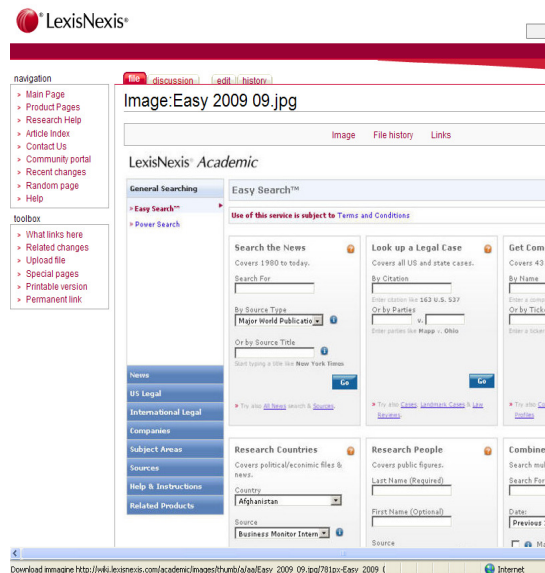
LexisNexis®

navigation
Main Page
Product Pages
Research Help
Article Index
Contact Us
Community portal
Recent changes
Random page
Help

toolbox
What links here
Related changes
Upload file
Special pages
Printable version
Permanent link

file | discussion | edit | history

Image:Easy 2009 09.jpg

Image | File history | Links

LexisNexis® Academic

General Searching
Easy Search™
Power Search

News
US Legal
International Legal
Companies
Subject Areas
Sources
Help & Instructions
Related Products

Easy Search™

Use of this service is subject to Terms and Conditions

Search the News
Covers 1980 to today.
Search For
By Source Type
Major World Publicatio
Or by Source Title
Start typing a title like New York Times
Go
Try also All News search & Sources.

Look up a Legal Case
Covers all US and state cases.
By Citation
Enter citation like 163 U.S. 537
Or by Parties
v.
Enter parties like Mapp v. Ohio
Go
Try also Cases, Landmark Cases & Law Reviews.

Get Com
Covers 43
By Name
Enter a comp
Or by Ticke
Enter a ticker
Try also Co
Profiles

Research Countries
Covers political/econimic files & news.
Country
Afghanistan
Source
Business Monitor Intern

Research People
Covers public figures.
Last Name (Required)
First Name (Optional)
Source

Combine
Search mul
Search For
Date:
Previous
Ma

Download imagine http://wiki.lexisnexis.com/academic/images/thumb/a/aa/Easy_2009_09.jpg/781px-Easy_2009_(
Internet